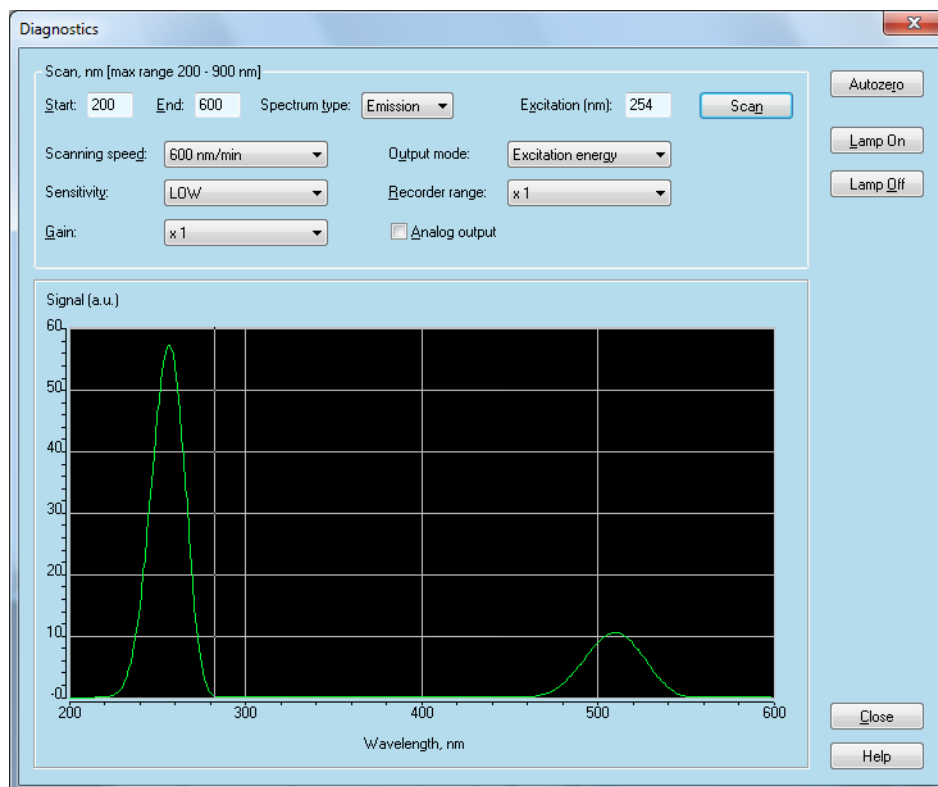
Diagnostics

Scan, nm [max range 200 - 900 nm]

Start: 200 End: 600 Spectrum type: Emission Excitation (nm): 254 Scan

Scanning speed: 600 nm/min Output mode: Excitation energy

Sensitivity: LOW Recorder range: x 1

Gain: x 1 Analog output

Autozero

Lamp On

Lamp Off

Signal (a.u.)

60
50
40
30
20
10
0

200 300 400 500 600

Wavelength, nm

Close

Help